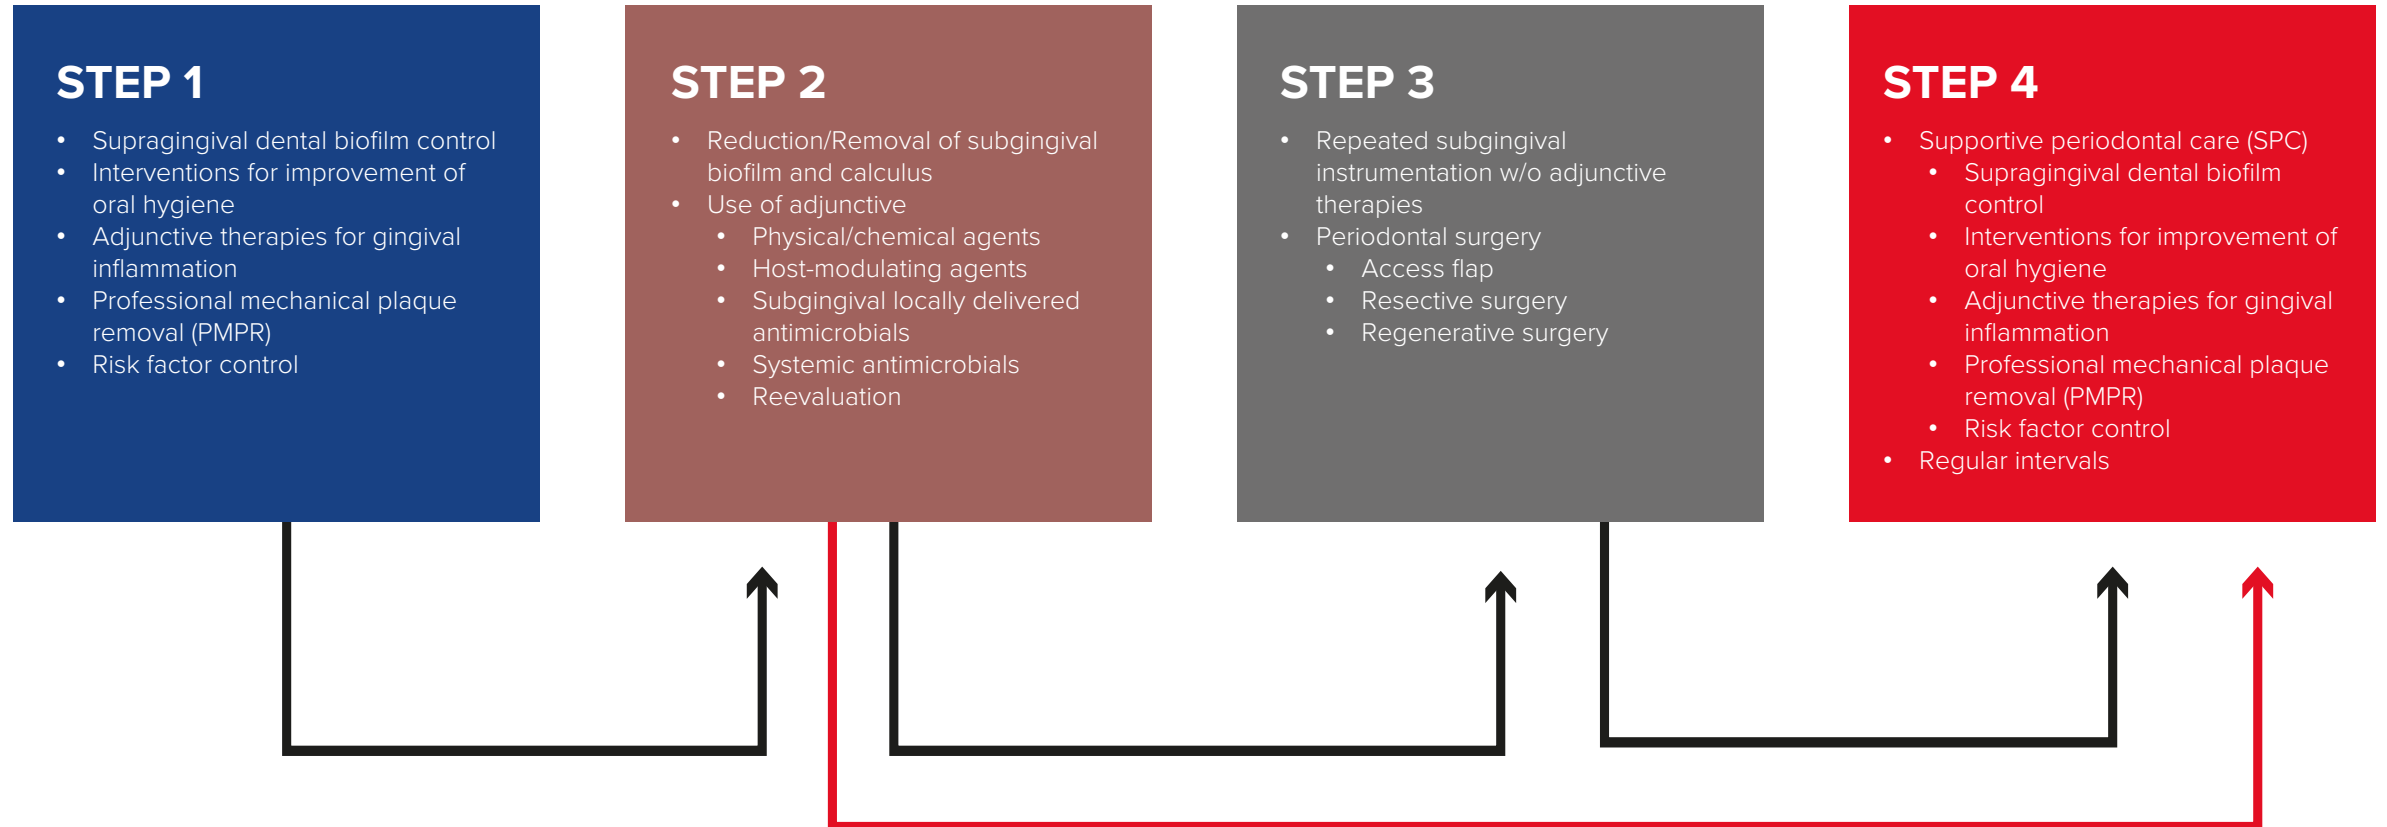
STEP 1

- Supragingival dental biofilm control
- Interventions for improvement of oral hygiene
- Adjunctive therapies for gingival inflammation
- Professional mechanical plaque removal (PMPR)
- Risk factor control

STEP 2

- Reduction/Removal of subgingival biofilm and calculus
- Use of adjunctive
  - Physical/chemical agents
  - Host-modulating agents
  - Subgingival locally delivered antimicrobials
  - Systemic antimicrobials
  - Reevaluation

STEP 3

- Repeated subgingival instrumentation w/o adjunctive therapies
- Periodontal surgery
  - Access flap
  - Resective surgery
  - Regenerative surgery

STEP 4

- Supportive periodontal care (SPC)
  - Supragingival dental biofilm control
  - Interventions for improvement of oral hygiene
  - Adjunctive therapies for gingival inflammation
  - Professional mechanical plaque removal (PMPR)
  - Risk factor control
- Regular intervals